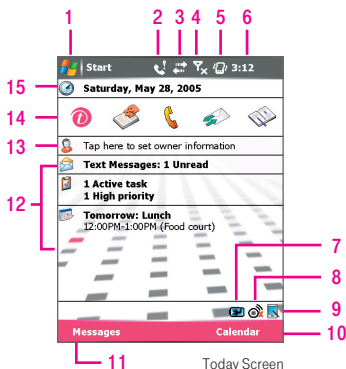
1
2
3
4
5
6
Start
3:12
15
Saturday, May 28, 2005
14
13
Tap here to set owner information
Text Messages: 1 Unread
12
1 Active task
1 High priority
Tomorrow: Lunch
12:00PM-1:00PM (Food court)
7
8
9
Messages
Calendar
10
11
Today Screen